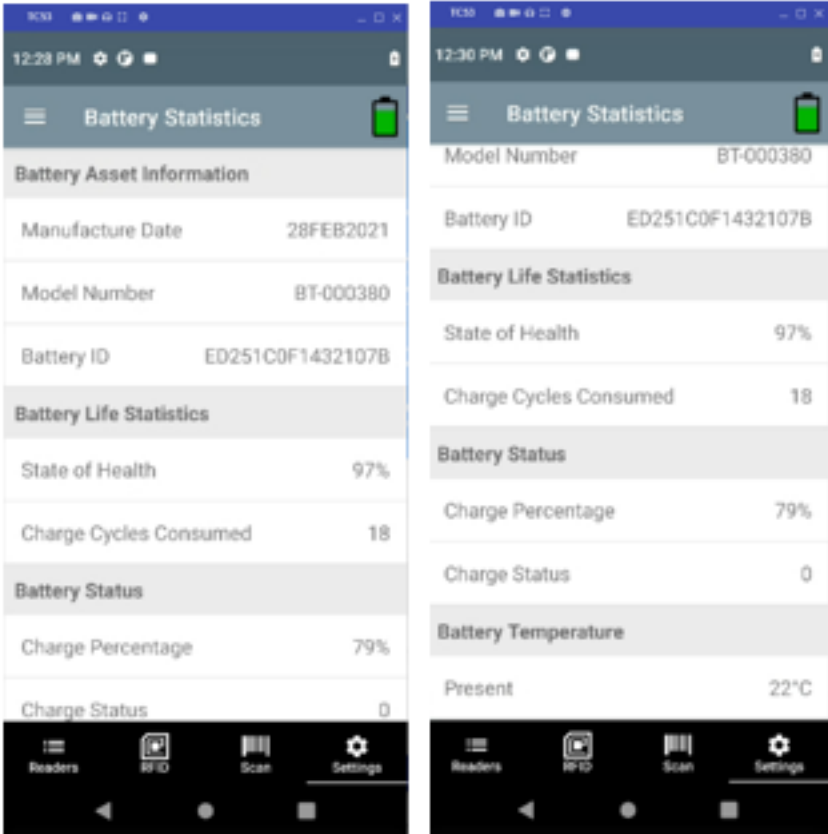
TC53

12:28 PM

Battery Statistics

Battery Asset Information

Manufacture Date 28FEB2021

Model Number BT-000380

Battery ID ED251C0F1432107B

Battery Life Statistics

State of Health 97%

Charge Cycles Consumed 18

Battery Status

Charge Percentage 79%

Charge Status 0

Readers RFID Scan Settings

TC53

12:30 PM

Battery Statistics

Model Number BT-000380

Battery ID ED251C0F1432107B

Battery Life Statistics

State of Health 97%

Charge Cycles Consumed 18

Battery Status

Charge Percentage 79%

Charge Status 0

Battery Temperature

Present 22°C

Readers RFID Scan Settings